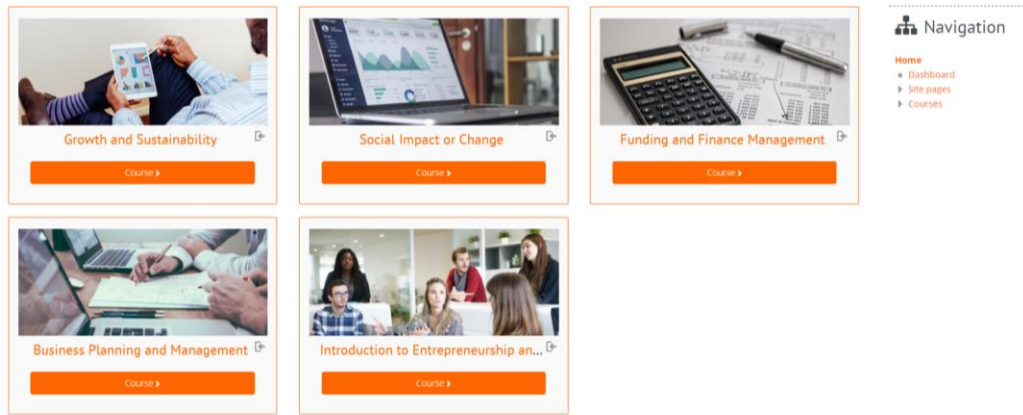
Growth and Sustainability

Course ›

Social Impact or Change

Course ›

Funding and Finance Management

Course ›

Business Planning and Management

Course ›

Introduction to Entrepreneurship an...

Course ›

Navigation

Home
Dashboard
Site pages
Courses